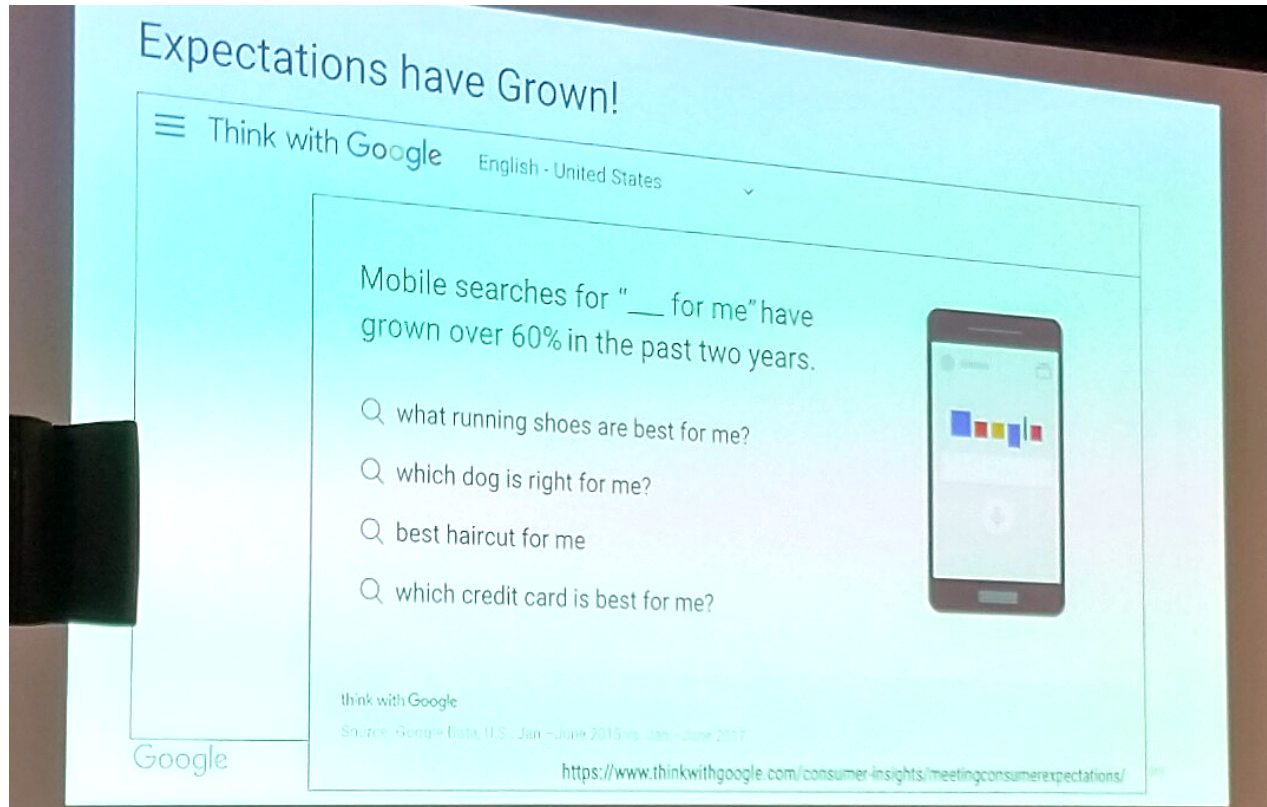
Expectations have Grown!

Think with Google English - United States

Mobile searches for "___ for me" have grown over 60% in the past two years.

what running shoes are best for me?

which dog is right for me?

best haircut for me

which credit card is best for me?

think with Google

Source: Google Data, U.S., Jan - June 2015 vs. Jan - June 2017

Google

https://www.thinkwithgoogle.com/consumer-insights/meetingconsumerexpectations/